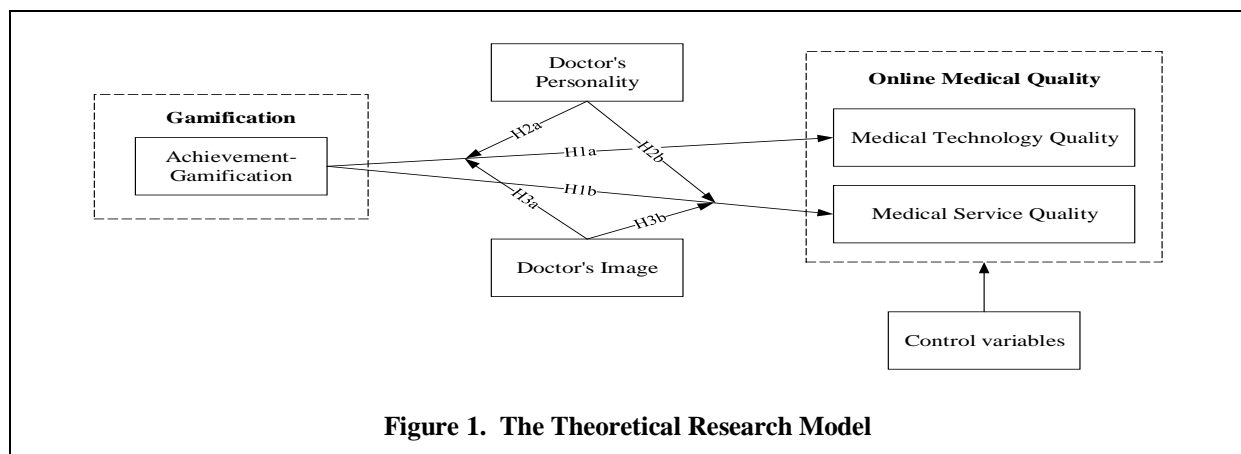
Doctor's Personality

Gamification

Achievement-Gamification

H2a

H1a

H2b

H1b

H3a

H3b

Doctor's Image

Online Medical Quality

Medical Technology Quality

Medical Service Quality

Control variables

Figure 1. The Theoretical Research Model